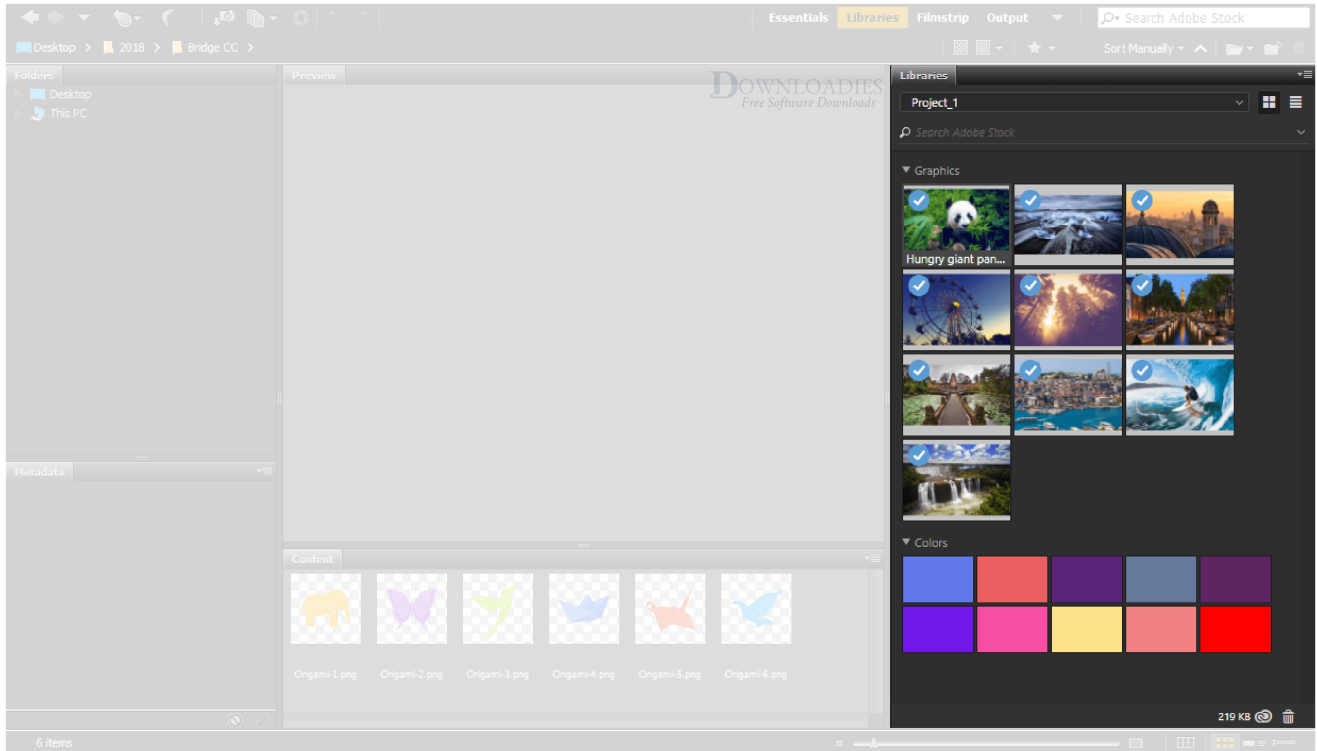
Essentials Libraries Filmstrip Output

Search Adobe Stock

Desktop > 2018 > Bridge CC >

Sort Manually

Folders

Desktop

This PC

Preview

DOWNLOADIES
Free Software Downloads

Libraries

Project_1

Search Adobe Stock

Graphics

Hungry giant pan...

Colors

219 KB

Metadata

Content

Origami-1.png Origami-2.png Origami-3.png Origami-4.png Origami-5.png Origami-6.png

6 items